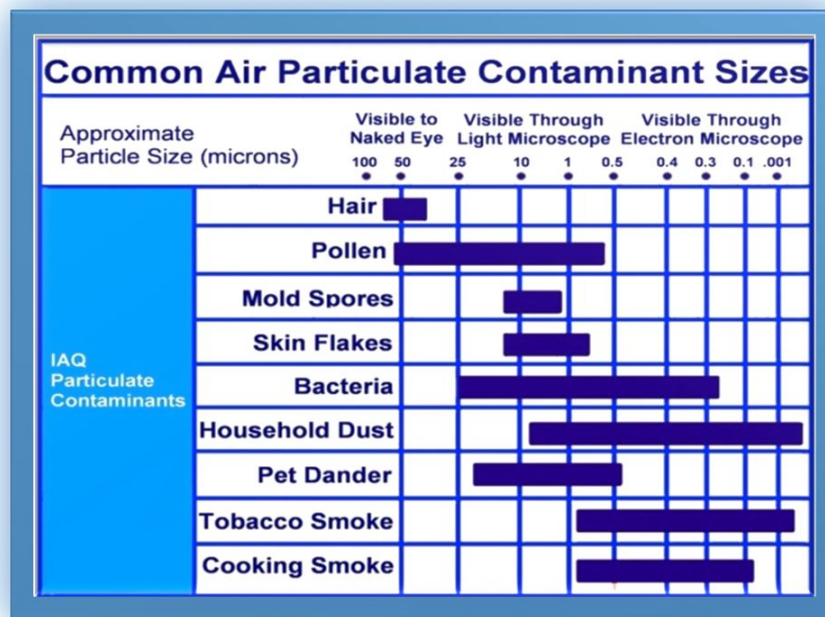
Common Air Particulate Contaminant Sizes

Approximate Particle Size (microns)

Visible to Naked Eye

Visible Through Light Microscope

Visible Through Electron Microscope

100 50 25 10 1 0.5 0.4 0.3 0.1 .001

IAQ Particulate Contaminants

Hair
Pollen
Mold Spores
Skin Flakes
Bacteria
Household Dust
Pet Dander
Tobacco Smoke
Cooking Smoke